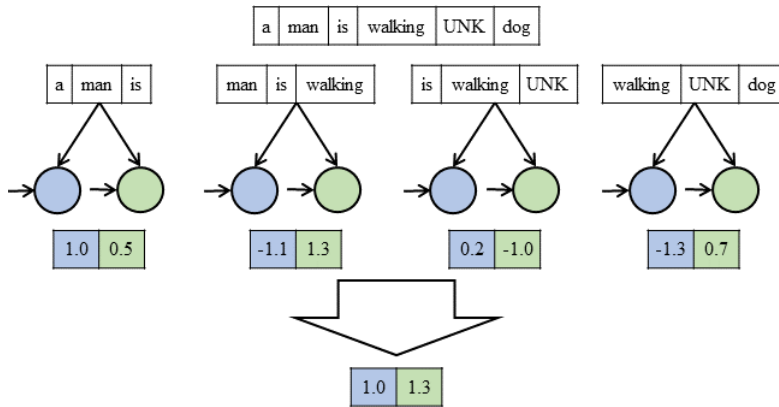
| a | man | is | walking | UNK | dog |
|---|---|---|---|---|---|

| a | man | is |
|---|---|---|

| man | is | walking |
|---|---|---|

| is | walking | UNK |
|---|---|---|

| walking | UNK | dog |
|---|---|---|

| 1.0 | 0.5 |
|---|---|

| -1.1 | 1.3 |
|---|---|

| 0.2 | -1.0 |
|---|---|

| -1.3 | 0.7 |
|---|---|

| 1.0 | 1.3 |
|---|---|